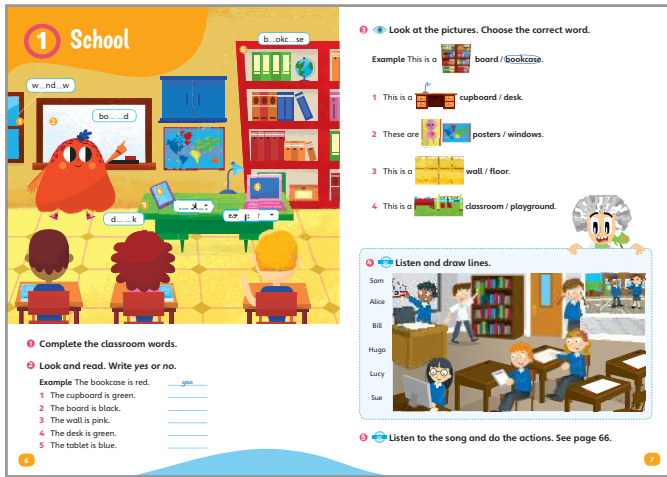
1 School

w__nd__w

bo____d

b__okc__se

d____k

____t____

c____r

1

2

6

3

4

5

1 Complete the classroom words.

2 Look and read. Write *yes* or *no*.

**Example** The bookcase is red. yes

1 The cupboard is green.

2 The board is black.

3 The wall is pink.

4 The desk is green.

5 The tablet is blue.

6

3 Look at the pictures. Choose the correct word.

**Example** This is a board / bookcase.

1 This is a cupboard / desk.

2 These are posters / windows.

3 This is a wall / floor.

4 This is a classroom / playground.

4 Listen and draw lines.

Sam

Alice

Bill

Hugo

Lucy

Sue

5 Listen to the song and do the actions. See page 66.

7